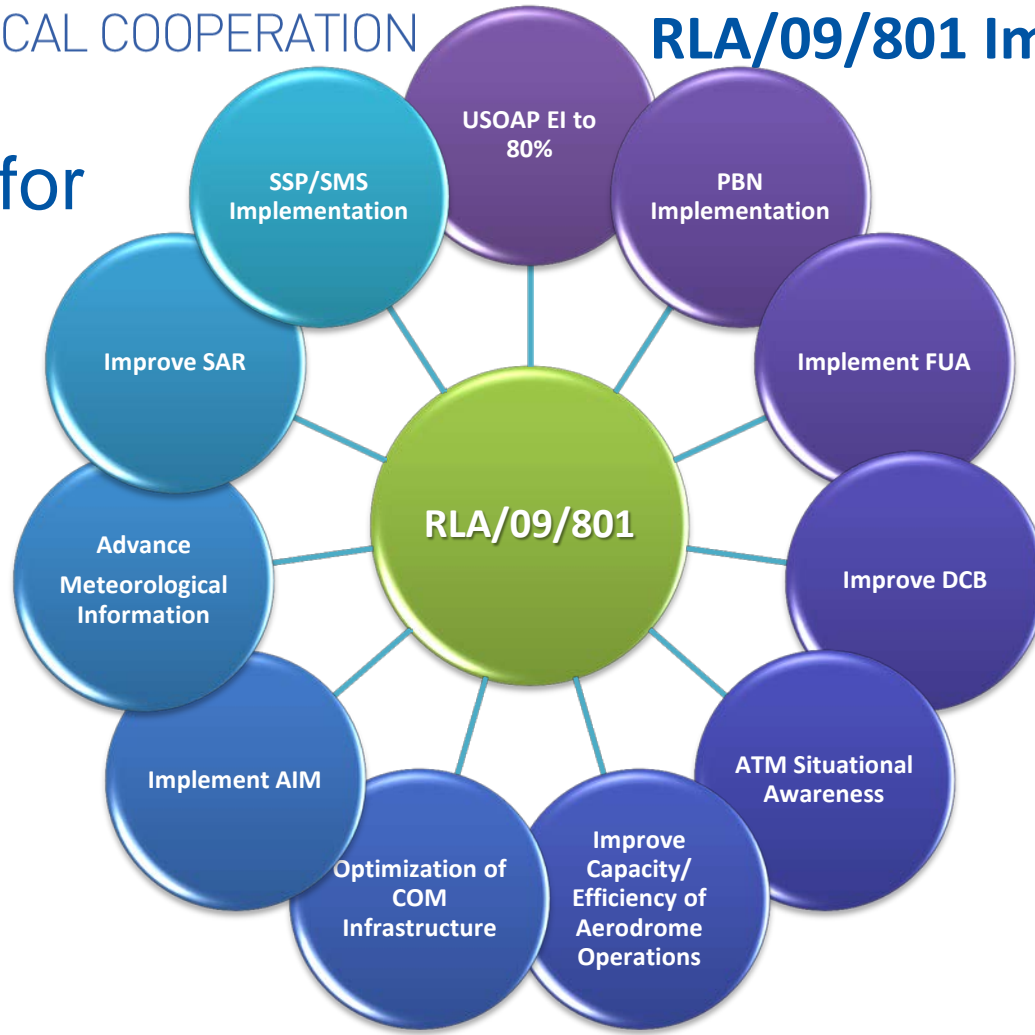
CAL COOPERATION

RLA/09/801 Im

for

USOAP EI to 80%

PBN Implementation

Implement FUA

Improve DCB

ATM Situational Awareness

Improve Capacity/ Efficiency of Aerodrome Operations

Optimization of COM Infrastructure

Implement AIM

Advance Meteorological Information

Improve SAR

SSP/SMS Implementation

RLA/09/801